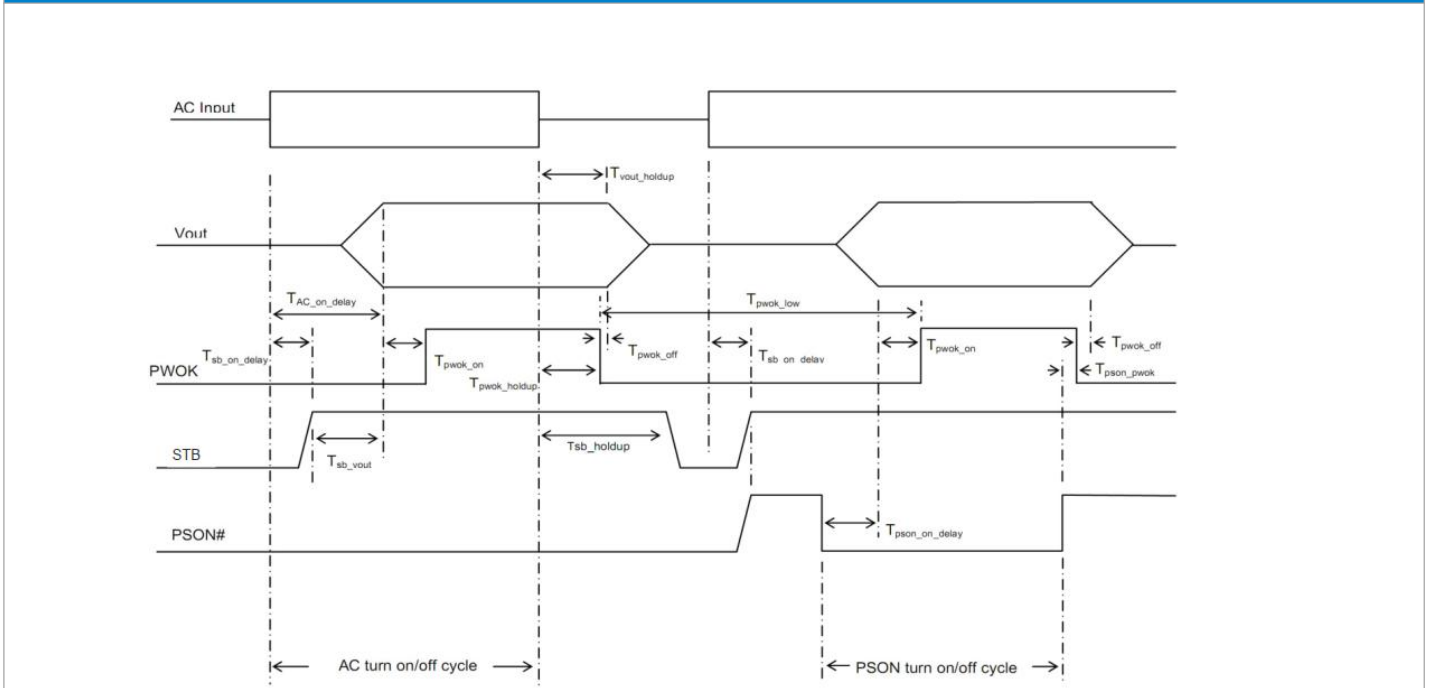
AC Input

$T_{vout\_holdup}$

Vout

$T_{AC\_on\_delay}$

$T_{pwok\_low}$

$T_{sb\_on\_delay}$

PWOK

$T_{pwok\_on}$

$T_{pwok\_holdup}$

$T_{pwok\_off}$

$T_{sb\_on\_delay}$

$T_{pwok\_on}$

$T_{pwok\_off}$

$T_{pson\_pwok}$

STB

$T_{sb\_vout}$

Tsb_holdup

PSON#

$T_{pson\_on\_delay}$

AC turn on/off cycle

PSON turn on/off cycle